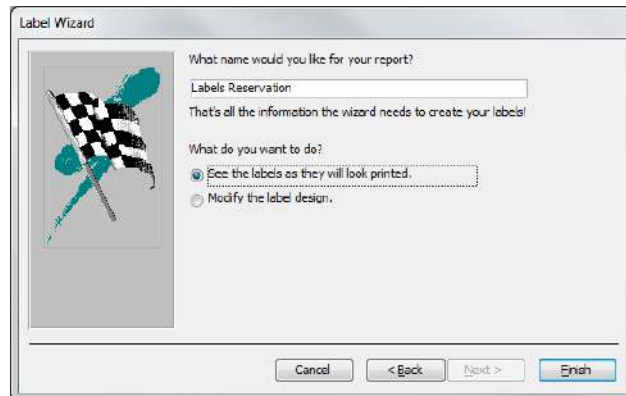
Label Wizard

What name would you like for your report?

Labels Reservation

That's all the information the wizard needs to create your labels!

What do you want to do?

See the labels as they will look printed.

Modify the label design.

Cancel

< Back

Next >

Finish